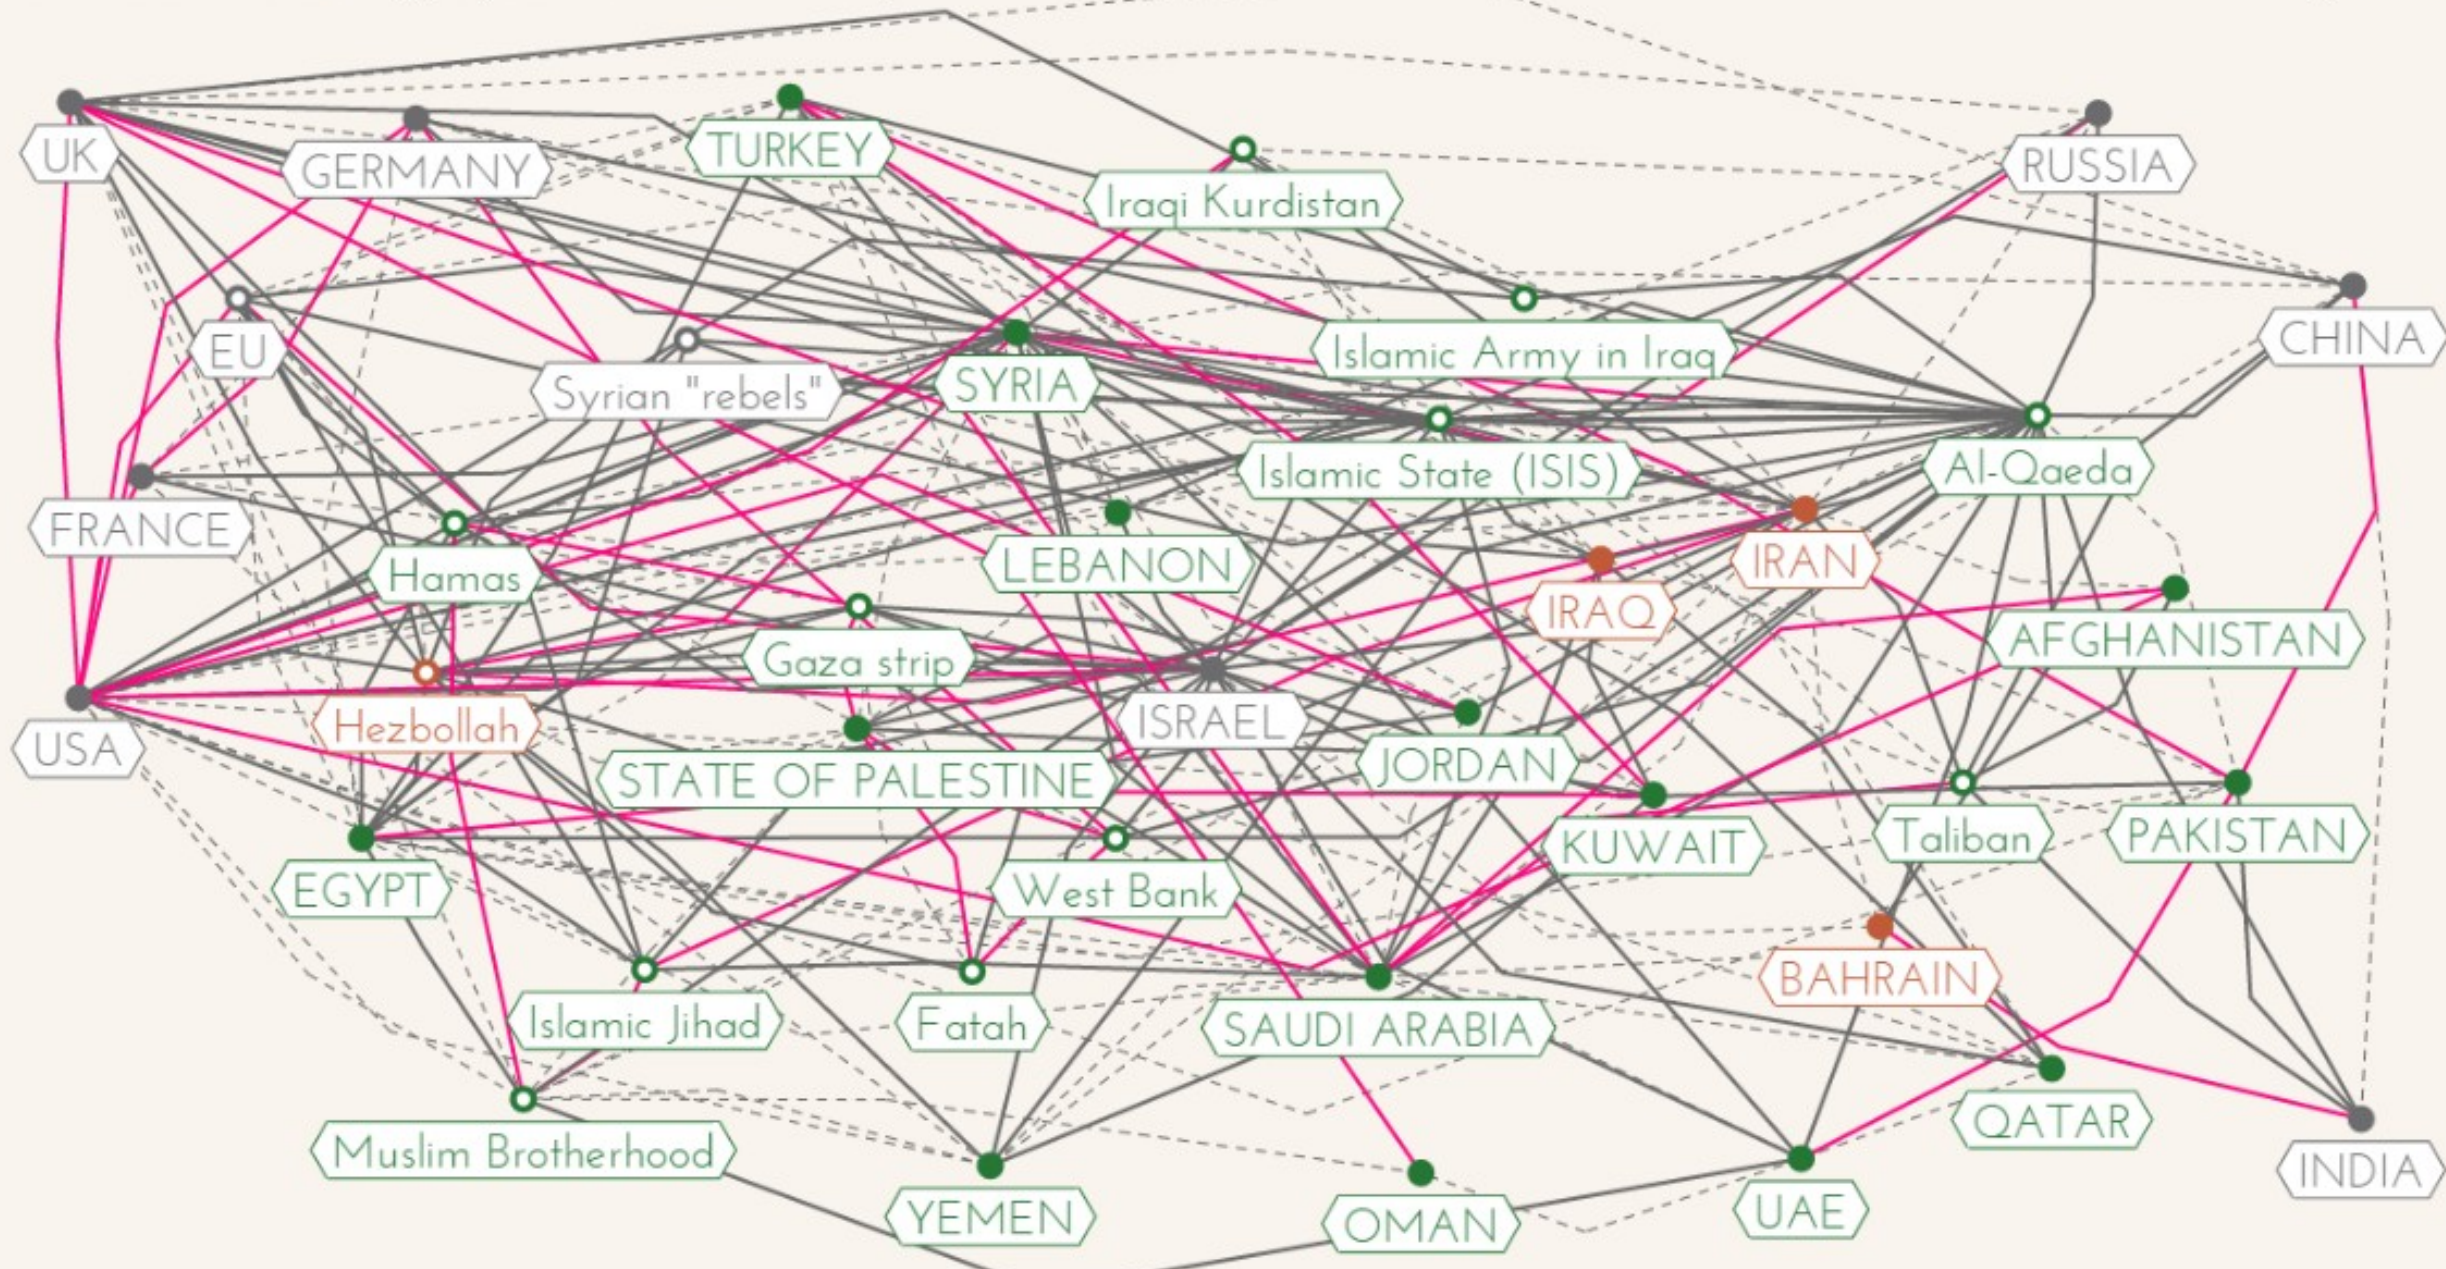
UK
GERMANY
TURKEY
Iraqi Kurdistan
RUSSIA
CHINA
EU
Syrian "rebels"
SYRIA
Islamic Army in Iraq
Islamic State (ISIS)
Al-Qaeda
FRANCE
Hamas
LEBANON
IRAN
IRAQ
AFGHANISTAN
Gaza strip
USA
Hezbollah
ISRAEL
JORDAN
STATE OF PALESTINE
KUWAIT
Taliban
PAKISTAN
EGYPT
West Bank
BAHRAIN
Islamic Jihad
Fatah
SAUDI ARABIA
QATAR
INDIA
Muslim Brotherhood
YEMEN
OMAN
UAE